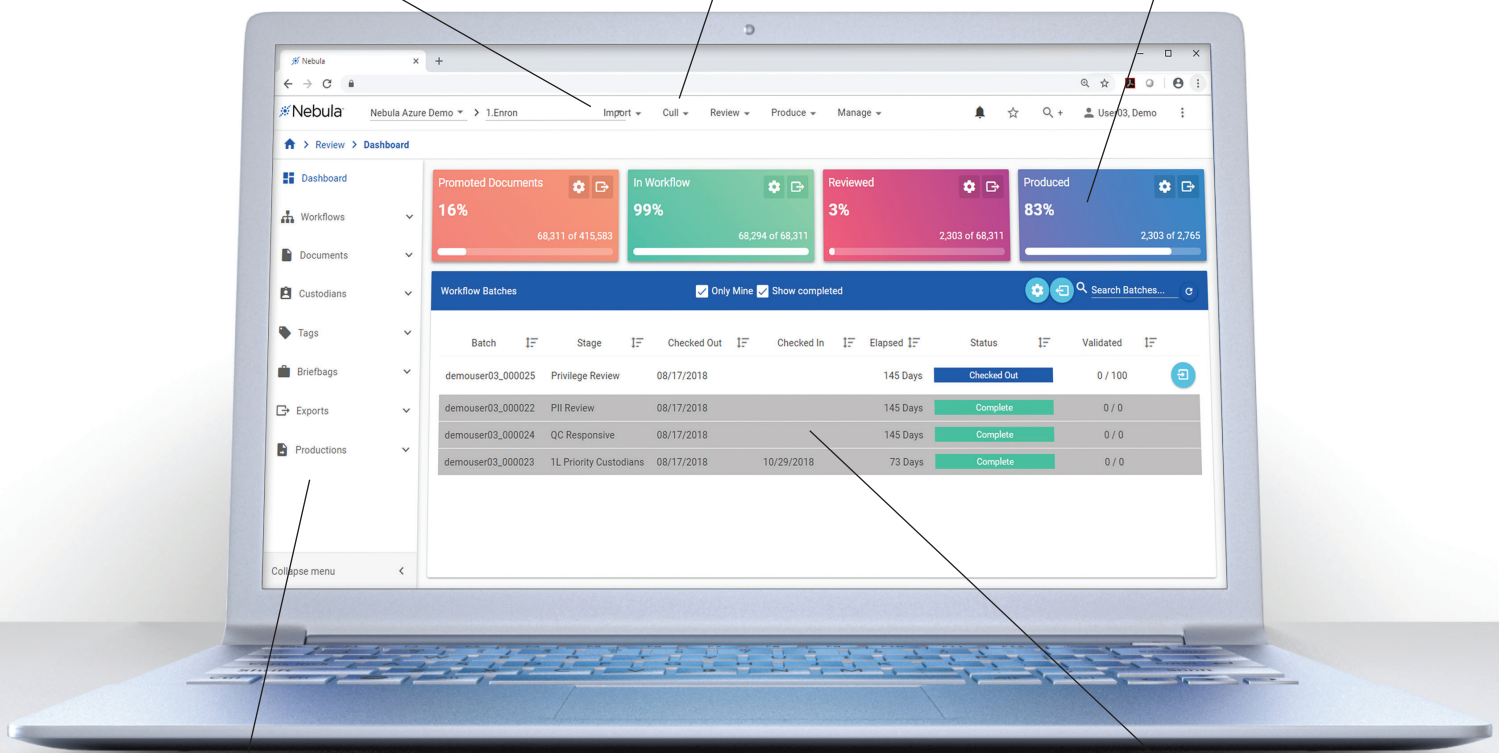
Nebula
Nebula
Nebula Azure Demo
1.Enron
Import
Cull
Review
Produce
Manage
User03, Demo

Review > Dashboard

Dashboard
Workflows
Documents
Custodians
Tags
Briefbags
Exports
Productions
Collapse menu

Promoted Documents
16%
68,311 of 415,583

In Workflow
99%
68,294 of 68,311

Reviewed
3%
2,303 of 68,311

Produced
83%
2,303 of 2,765

Workflow Batches
Only Mine
Show completed
Search Batches...

| Batch | Stage | Checked Out | Checked In | Elapsed | Status | Validated |
|---|---|---|---|---|---|---|
| demouser03_000025 | Privilege Review | 08/17/2018 | | 145 Days | Checked Out | 0 / 100 |
| demouser03_000022 | PII Review | 08/17/2018 | | 145 Days | Complete | 0 / 0 |
| demouser03_000024 | QC Responsive | 08/17/2018 | | 145 Days | Complete | 0 / 0 |
| demouser03_000023 | 1L Priority Custodians | 08/17/2018 | 10/29/2018 | 73 Days | Complete | 0 / 0 |